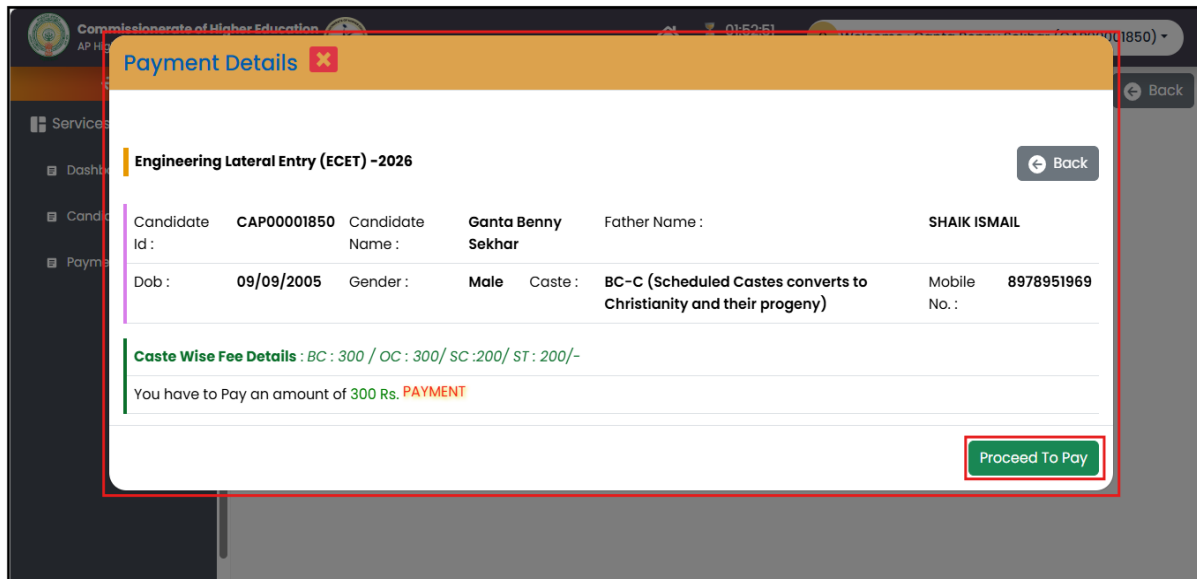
Commissionerate of Higher Education
AP Hig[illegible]

01:52:51

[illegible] (CAP00001850)

Back

Services

Dashb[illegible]

Candi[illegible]

Payme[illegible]

Payment Details

Engineering Lateral Entry (ECET) -2026

Back

| Candidate Id : | CAP00001850 | Candidate Name : | Ganta Benny Sekhar | Father Name : | | SHAIK ISMAIL | |
|---|---|---|---|---|---|---|---|
| Dob : | 09/09/2005 | Gender : | Male | Caste : | BC-C (Scheduled Castes converts to Christianity and their progeny) | Mobile No. : | 8978951969 |

Caste Wise Fee Details : BC : 300 / OC : 300/ SC :200/ ST : 200/-

You have to Pay an amount of 300 Rs. PAYMENT

Proceed To Pay